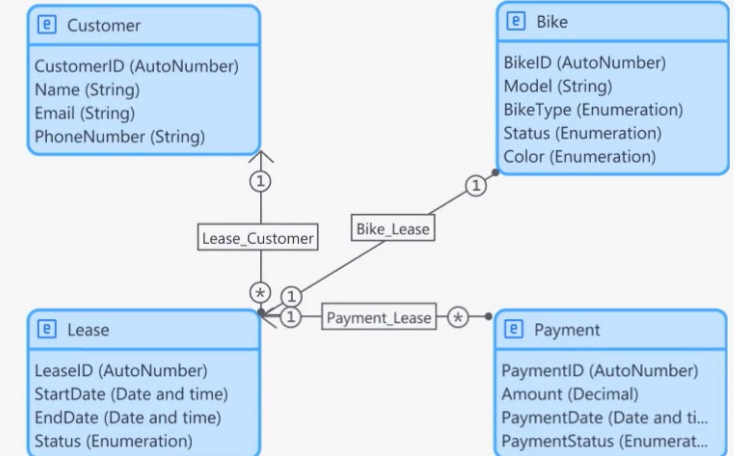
e Customer

CustomerID (AutoNumber)
Name (String)
Email (String)
PhoneNumber (String)

e Bike

BikeID (AutoNumber)
Model (String)
BikeType (Enumeration)
Status (Enumeration)
Color (Enumeration)

1

1

Lease_Customer

Bike_Lease

*

1

1

Payment_Lease

*

e Lease

LeaseID (AutoNumber)
StartDate (Date and time)
EndDate (Date and time)
Status (Enumeration)

e Payment

PaymentID (AutoNumber)
Amount (Decimal)
PaymentDate (Date and ti...
PaymentStatus (Enumerat...